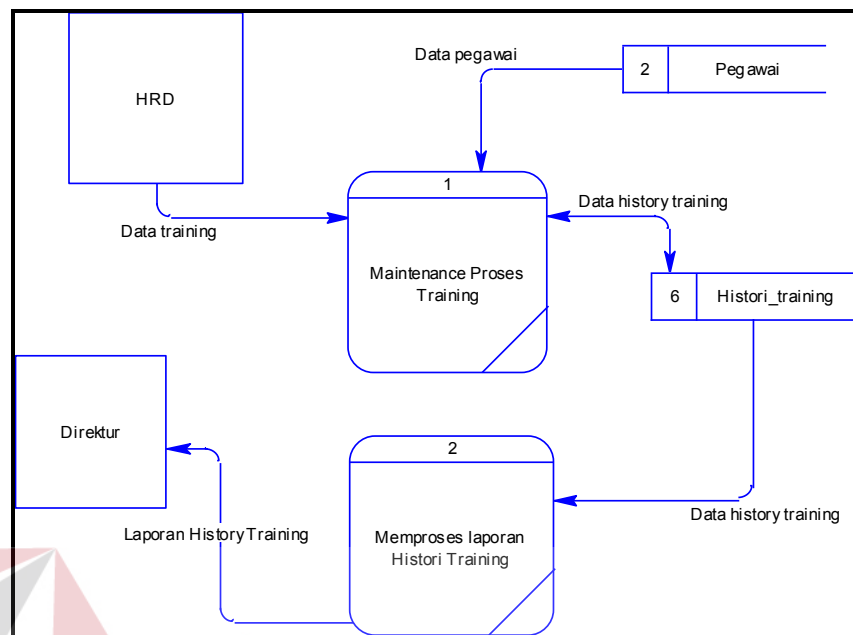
HRD

Data pegawai

2 Pegawai

1

Data history training

Data training

Maintenance Proses Training

6 Histori_training

Direktur

2

Data history training

Laporan History Training

Memproses laporan Histori Training